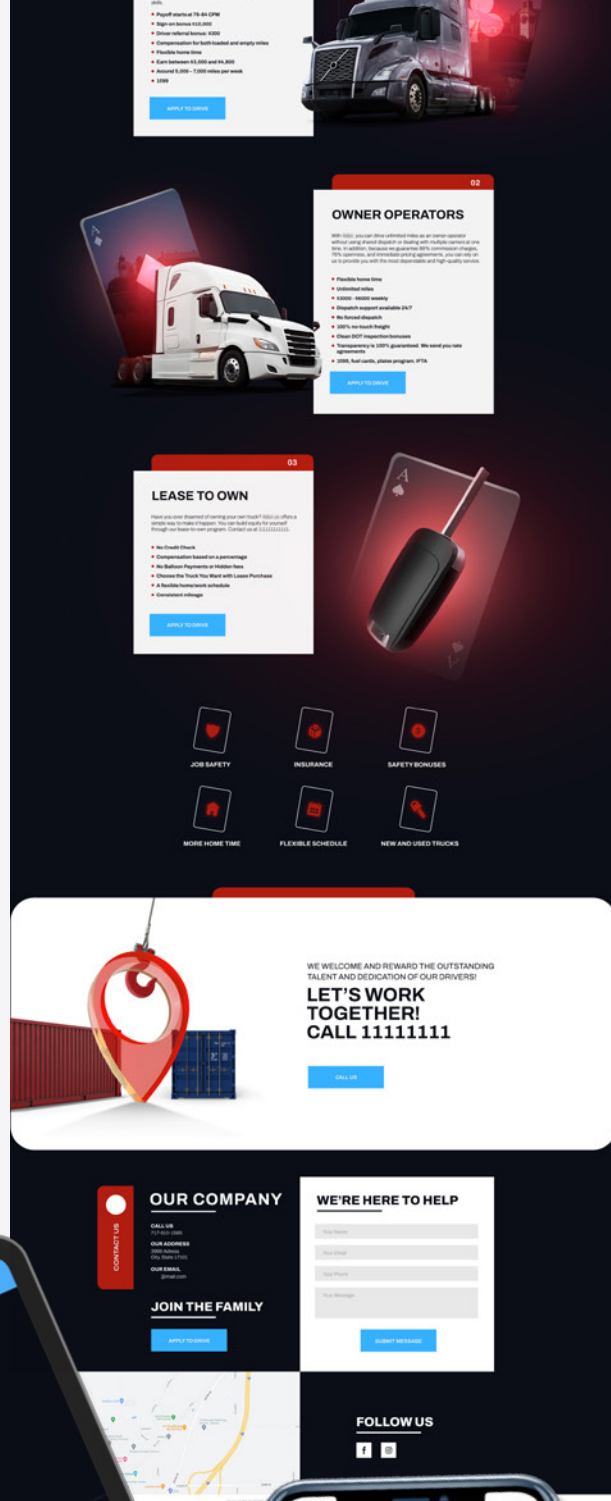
skills.

- Payoff starts at 75-84 CPM
- Sign on bonus $10,000
- Driver referral bonus: $300
- Compensation for both loaded and empty miles
- Flexible home time
- Earn between $3,000 and $4,800
- Around 5,000 – 7,000 miles per week
- 1099

APPLY TO DRIVE

02

OWNER OPERATORS

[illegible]

- Flexible home time
- Unlimited miles
- $3000 - $6000 weekly
- Dispatch support available 24/7
- No forced dispatch
- 100% no-touch freight
- Clean DOT inspection bonuses
- Transparency is 100% guaranteed. We send you rate agreements
- 1099, fuel cards, plates program, IFTA

APPLY TO DRIVE

03

LEASE TO OWN

Have you ever dreamed of owning your own truck? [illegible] offers a simple way to make it happen. You can build equity for yourself through our lease-to-own program. Contact us at 1111111111.

- No Credit Check
- Compensation based on a percentage
- No Balloon Payments or Hidden fees
- Choose the Truck You Want with Lease Purchase
- A flexible home/work schedule
- Consistent mileage

APPLY TO DRIVE

JOB SAFETY

INSURANCE

SAFETY BONUSES

MORE HOME TIME

FLEXIBLE SCHEDULE

NEW AND USED TRUCKS

WE WELCOME AND REWARD THE OUTSTANDING TALENT AND DEDICATION OF OUR DRIVERS!

LET'S WORK TOGETHER! CALL 11111111

CALL US

CONTACT US

OUR COMPANY

CALL US
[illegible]

OUR ADDRESS
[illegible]

OUR EMAIL
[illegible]@mail.com

JOIN THE FAMILY

APPLY TO DRIVE

WE'RE HERE TO HELP

Your Name

Your Email

Your Phone

Your Message

SUBMIT MESSAGE

FOLLOW US